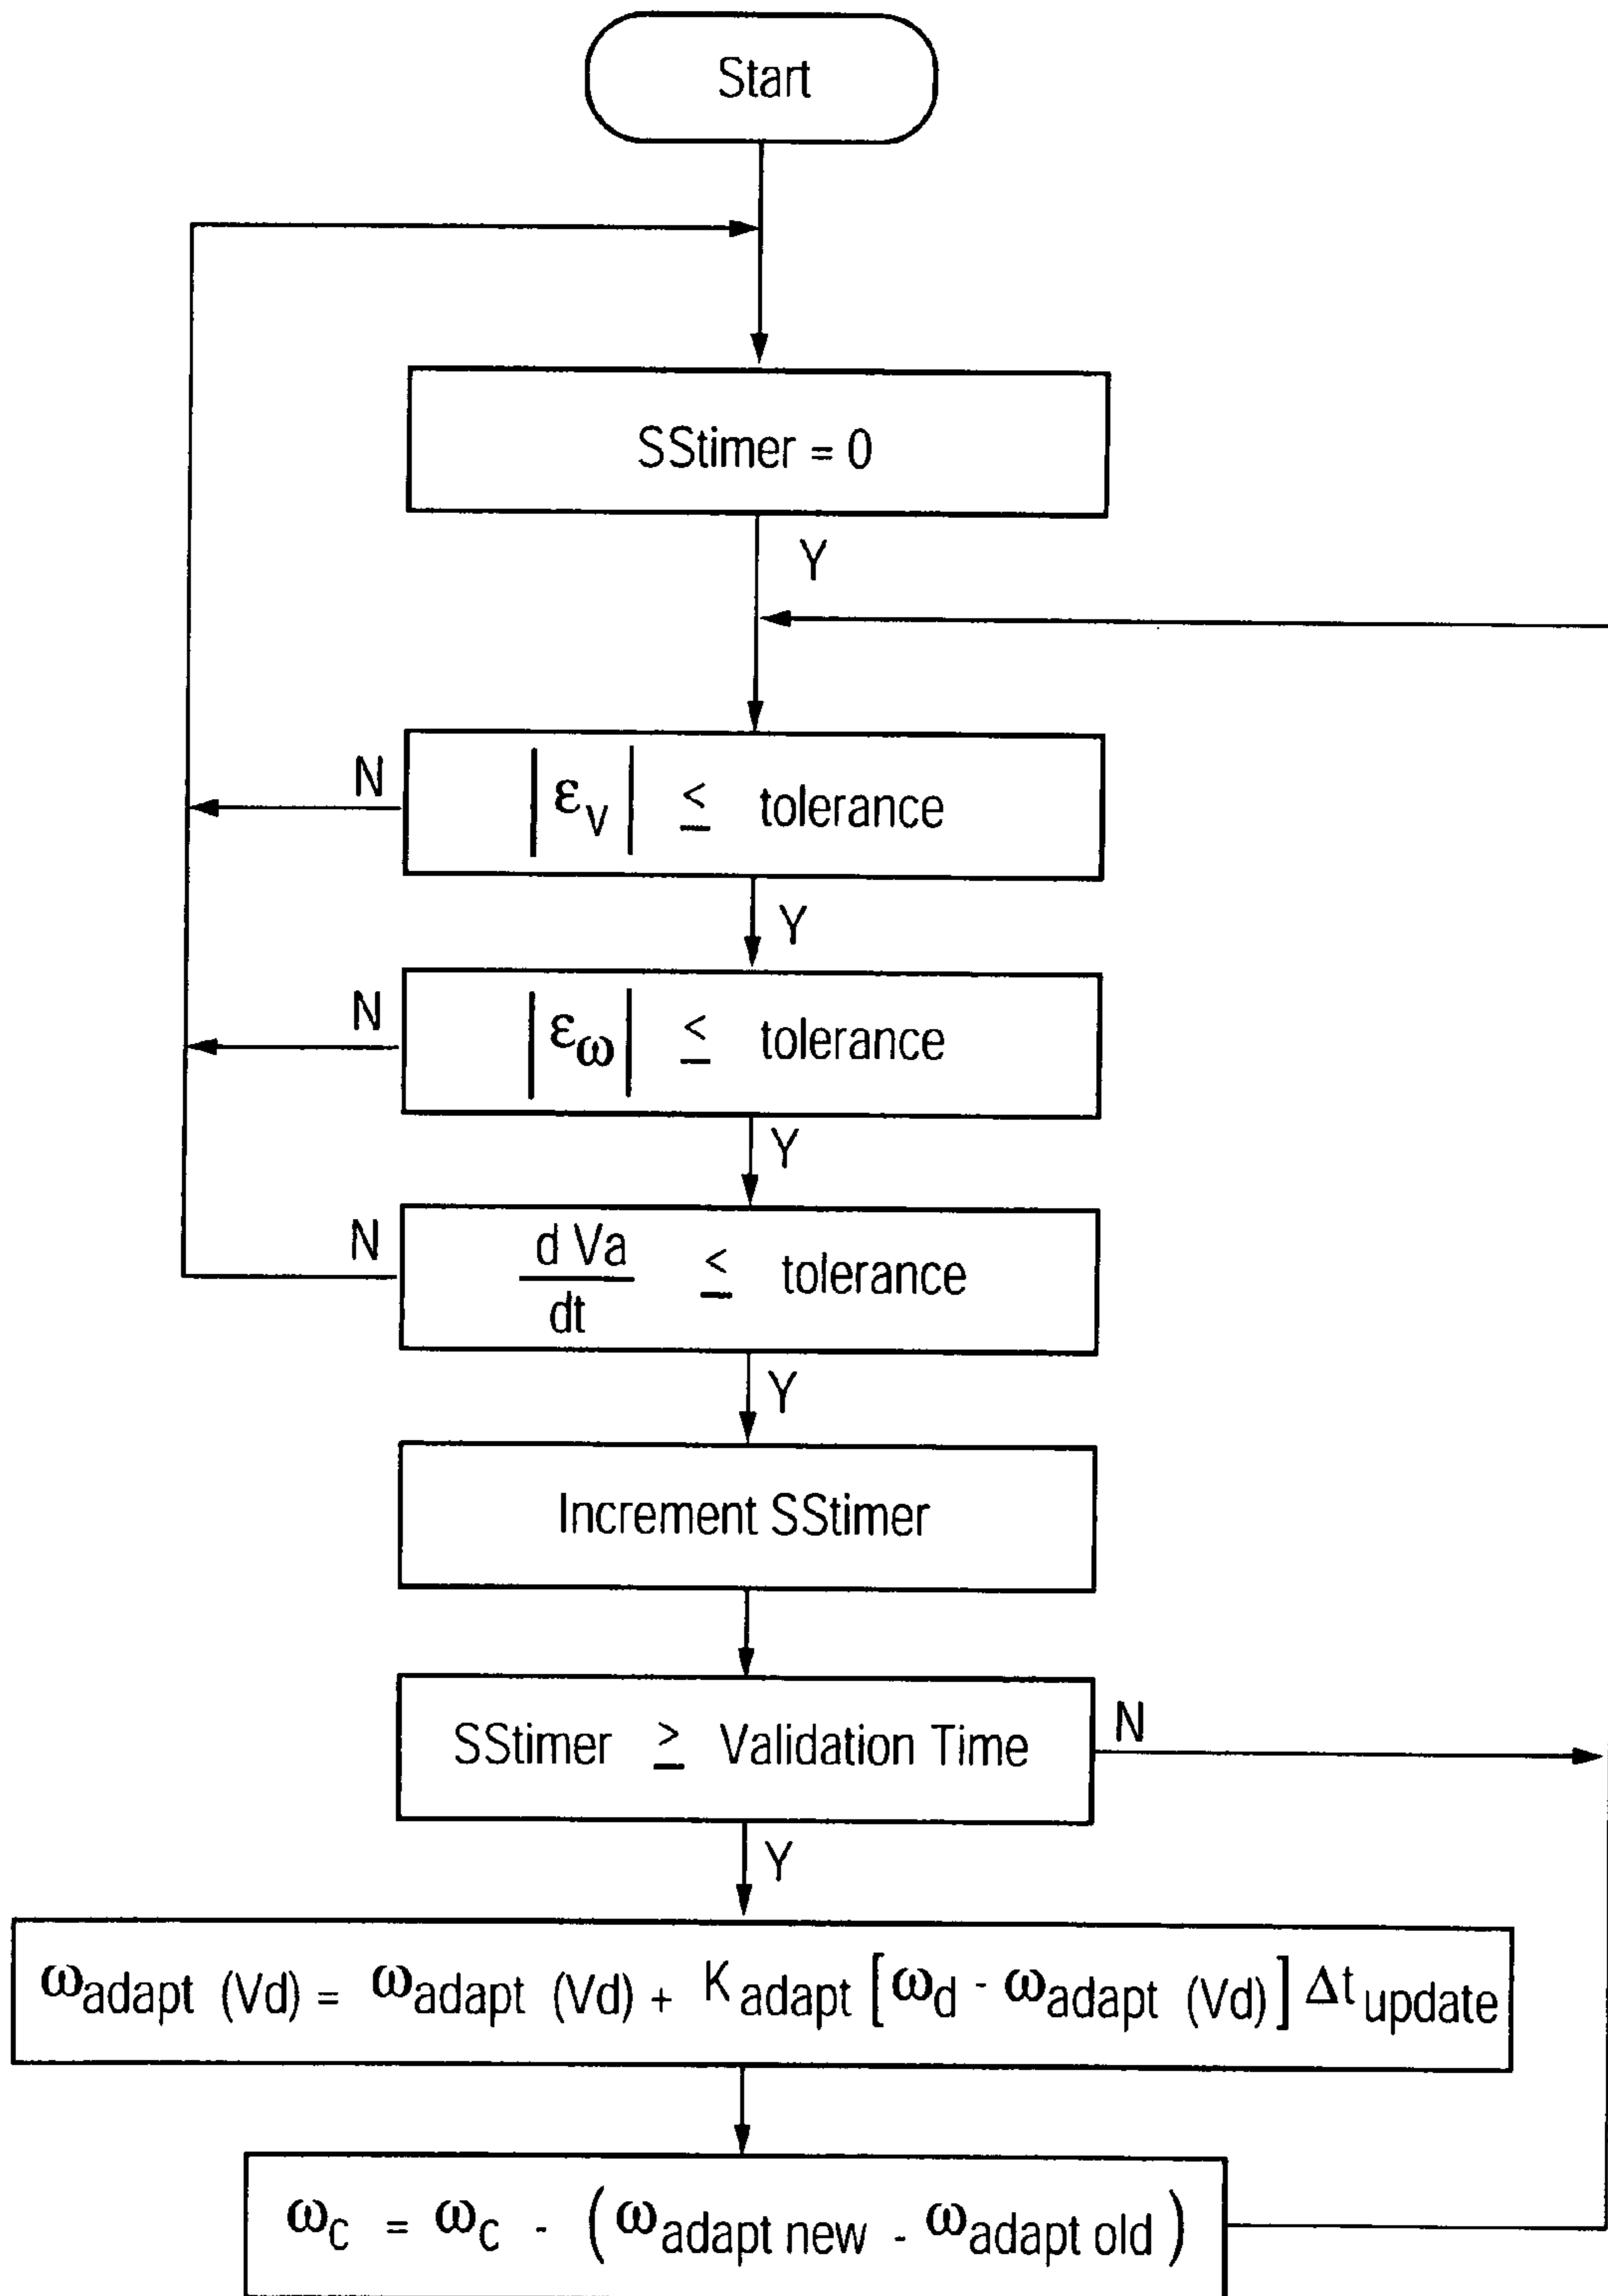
Start

SStimer = 0

Y

N $\left|\varepsilon_V\right| \leq$ tolerance

Y

N $\left|\varepsilon_\omega\right| \leq$ tolerance

Y

N $\frac{d\,Va}{dt} \leq$ tolerance

Y

Increment SStimer

SStimer $\geq$ Validation Time N

Y

$\omega_{adapt}\ (Vd) = \omega_{adapt}\ (Vd) + K_{adapt}\left[\omega_d - \omega_{adapt}\ (Vd)\right]\Delta t_{update}$

$\omega_c = \omega_c - \left(\omega_{adapt\ new} - \omega_{adapt\ old}\right)$